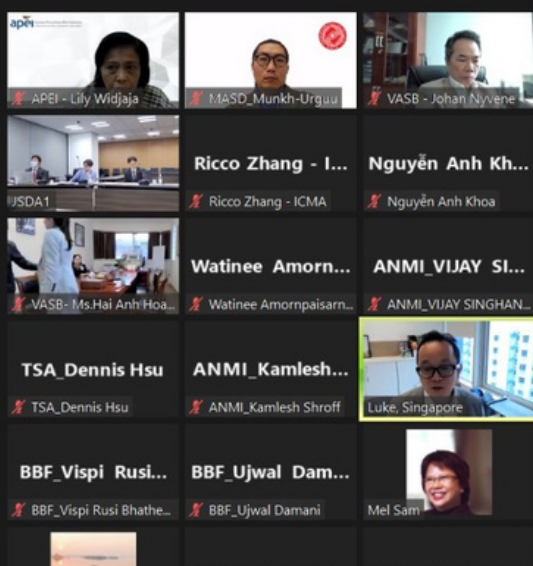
APEI - Lily Widjaja

MASD_Munkh-Urguu

VASB - Johan Nyvene

JSDA1

Ricco Zhang - I...

Ricco Zhang - ICMA

Nguyễn Anh Kh...

Nguyễn Anh Khoa

VASB- Ms.Hai Anh Hoa...

Watinee Amorn...

Watinee Amornpaisarn...

ANMI_VIJAY SI...

ANMI_VIJAY SINGHAN...

TSA_Dennis Hsu

TSA_Dennis Hsu

ANMI_Kamlesh...

ANMI_Kamlesh Shroff

Luke, Singapore

BBF_Vispi Rusi...

BBF_Vispi Rusi Bhathe...

BBF_Ujwal Dam...

BBF_Ujwal Damani

Mel Sam